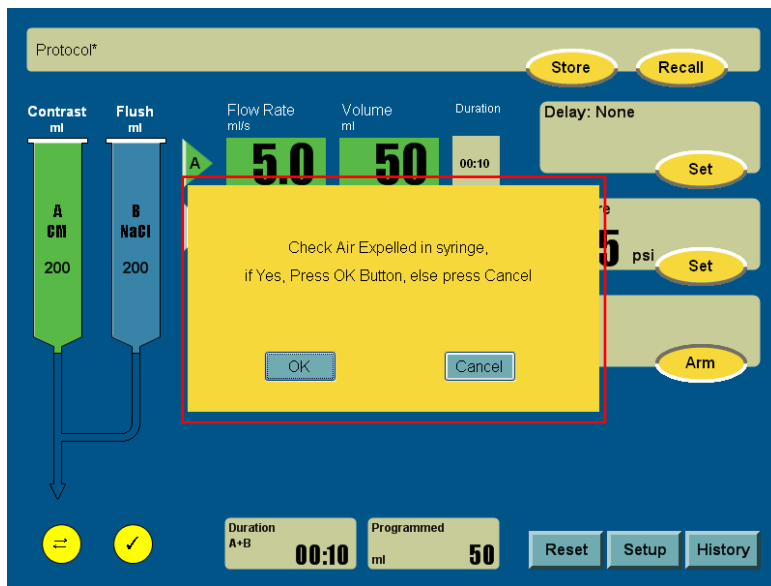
Protocol*

Store

Recall

Contrast
ml

Flush
ml

A
CM
200

B
NaCl
200

Flow Rate
ml/s

Volume
ml

Duration

A

5.0

50

00:10

Delay: None

Set

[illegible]e

5

psi

Set

Arm

Check Air Expelled in syringe,
if Yes, Press OK Button, else press Cancel

OK

Cancel

Duration
A+B
00:10

Programmed
ml
50

Reset

Setup

History